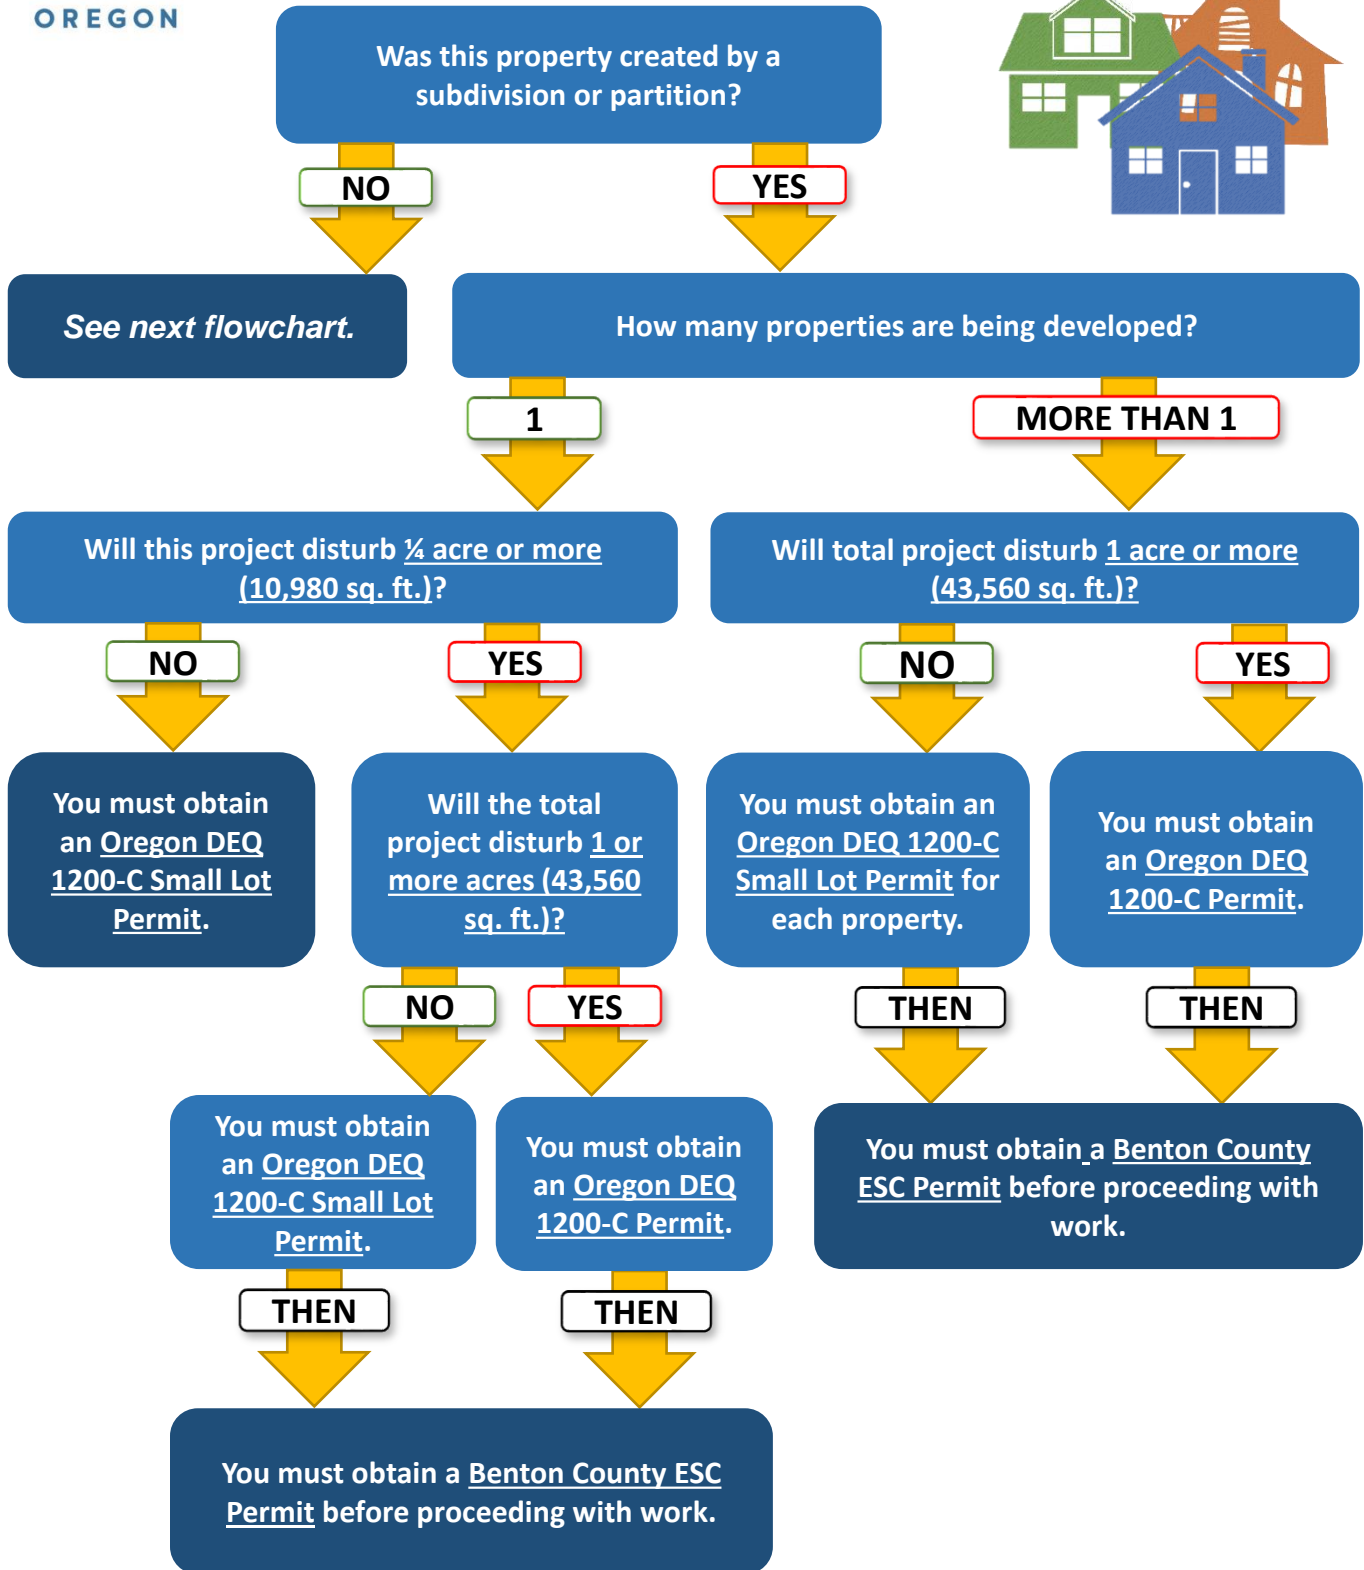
OREGON

Was this property created by a subdivision or partition?

NO

YES

See next flowchart.

How many properties are being developed?

1

MORE THAN 1

Will this project disturb ¼ acre or more (10,980 sq. ft.)?

Will total project disturb 1 acre or more (43,560 sq. ft.)?

NO

YES

NO

YES

You must obtain an Oregon DEQ 1200-C Small Lot Permit.

Will the total project disturb 1 or more acres (43,560 sq. ft.)?

You must obtain an Oregon DEQ 1200-C Small Lot Permit for each property.

You must obtain an Oregon DEQ 1200-C Permit.

NO

YES

THEN

THEN

You must obtain an Oregon DEQ 1200-C Small Lot Permit.

You must obtain an Oregon DEQ 1200-C Permit.

You must obtain a Benton County ESC Permit before proceeding with work.

THEN

THEN

You must obtain a Benton County ESC Permit before proceeding with work.